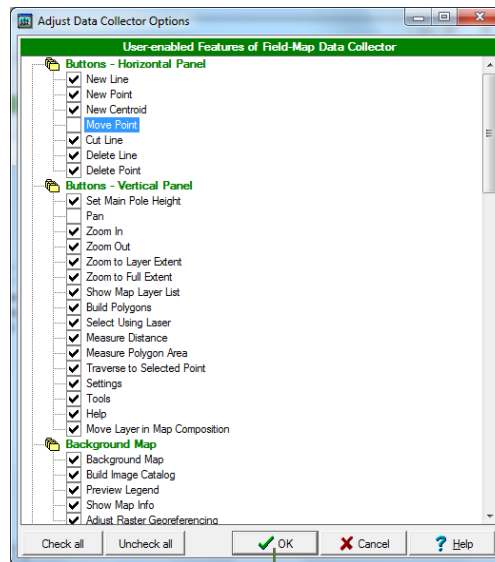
Adjust Data Collector Options

User-enabled Features of Field-Map Data Collector

Buttons - Horizontal Panel
New Line
New Point
New Centroid
Move Point
Cut Line
Delete Line
Delete Point

Buttons - Vertical Panel
Set Main Pole Height
Pan
Zoom In
Zoom Out
Zoom to Layer Extent
Zoom to Full Extent
Show Map Layer List
Build Polygons
Select Using Laser
Measure Distance
Measure Polygon Area
Traverse to Selected Point
Settings
Tools
Help
Move Layer in Map Composition

Background Map
Background Map
Build Image Catalog
Preview Legend
Show Map Info
Adjust Raster Georeferencing

Check all
Uncheck all
OK
Cancel
Help